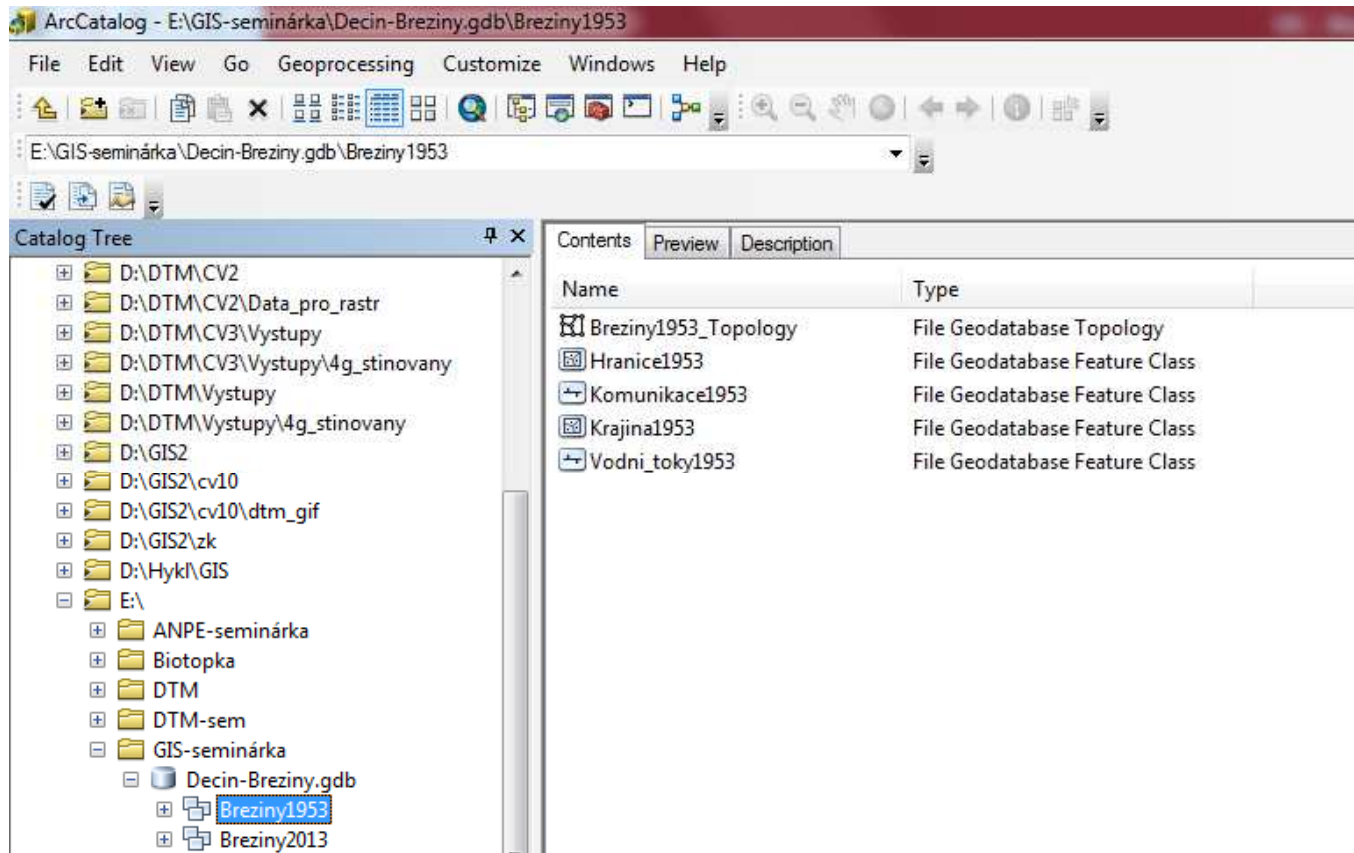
ArcCatalog - E:\GIS-seminárka\Decin-Breziny.gdb\Breziny1953

File Edit View Go Geoprocessing Customize Windows Help

E:\GIS-seminárka\Decin-Breziny.gdb\Breziny1953

Catalog Tree

D:\DTM\CV2
D:\DTM\CV2\Data_pro_rastr
D:\DTM\CV3\Vystupy
D:\DTM\CV3\Vystupy\4g_stinovany
D:\DTM\Vystupy
D:\DTM\Vystupy\4g_stinovany
D:\GIS2
D:\GIS2\cv10
D:\GIS2\cv10\dtm_gif
D:\GIS2\zk
D:\Hykl\GIS
E:\
ANPE-seminárka
Biotopka
DTM
DTM-sem
GIS-seminárka
Decin-Breziny.gdb
Breziny1953
Breziny2013

Contents Preview Description

| Name | Type |
|---|---|
| Breziny1953_Topology | File Geodatabase Topology |
| Hranice1953 | File Geodatabase Feature Class |
| Komunikace1953 | File Geodatabase Feature Class |
| Krajina1953 | File Geodatabase Feature Class |
| Vodni_toky1953 | File Geodatabase Feature Class |